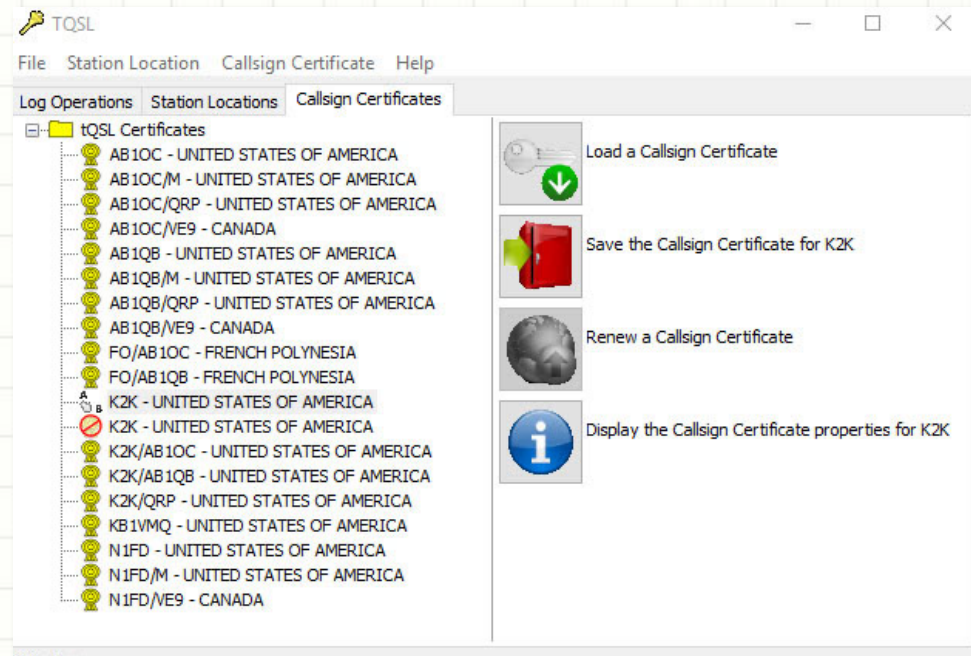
TQSL

File Station Location Callsign Certificate Help

Log Operations Station Locations Callsign Certificates

tQSL Certificates
AB1OC - UNITED STATES OF AMERICA
AB1OC/M - UNITED STATES OF AMERICA
AB1OC/QRP - UNITED STATES OF AMERICA
AB1OC/VE9 - CANADA
AB1QB - UNITED STATES OF AMERICA
AB1QB/M - UNITED STATES OF AMERICA
AB1QB/QRP - UNITED STATES OF AMERICA
AB1QB/VE9 - CANADA
FO/AB1OC - FRENCH POLYNESIA
FO/AB1QB - FRENCH POLYNESIA
K2K - UNITED STATES OF AMERICA
K2K - UNITED STATES OF AMERICA
K2K/AB1OC - UNITED STATES OF AMERICA
K2K/AB1QB - UNITED STATES OF AMERICA
K2K/QRP - UNITED STATES OF AMERICA
KB1VMQ - UNITED STATES OF AMERICA
N1FD - UNITED STATES OF AMERICA
N1FD/M - UNITED STATES OF AMERICA
N1FD/VE9 - CANADA

Load a Callsign Certificate

Save the Callsign Certificate for K2K

Renew a Callsign Certificate

Display the Callsign Certificate properties for K2K